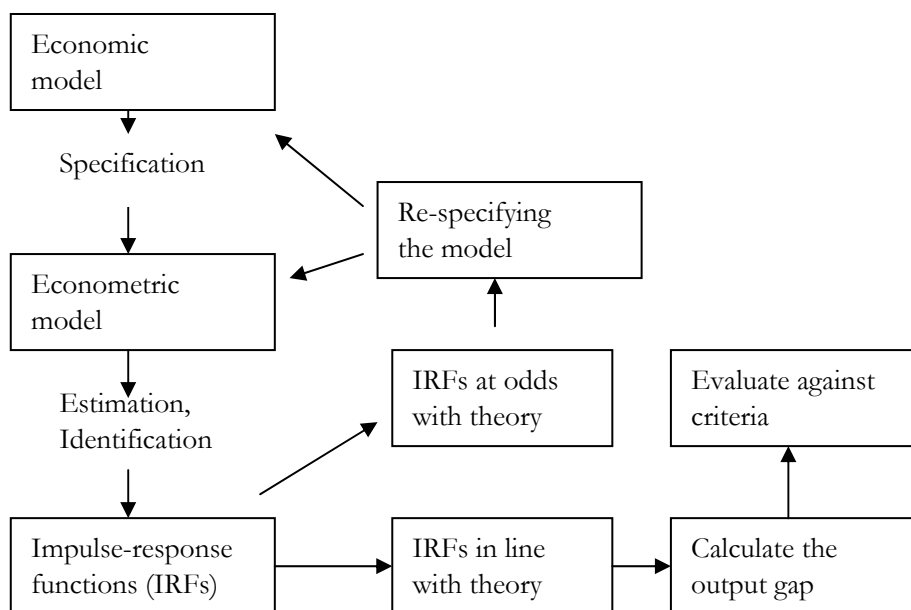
Economic model

Specification

Re-specifying the model

Econometric model

IRFs at odds with theory

Evaluate against criteria

Estimation, Identification

Impulse-response functions (IRFs)

IRFs in line with theory

Calculate the output gap